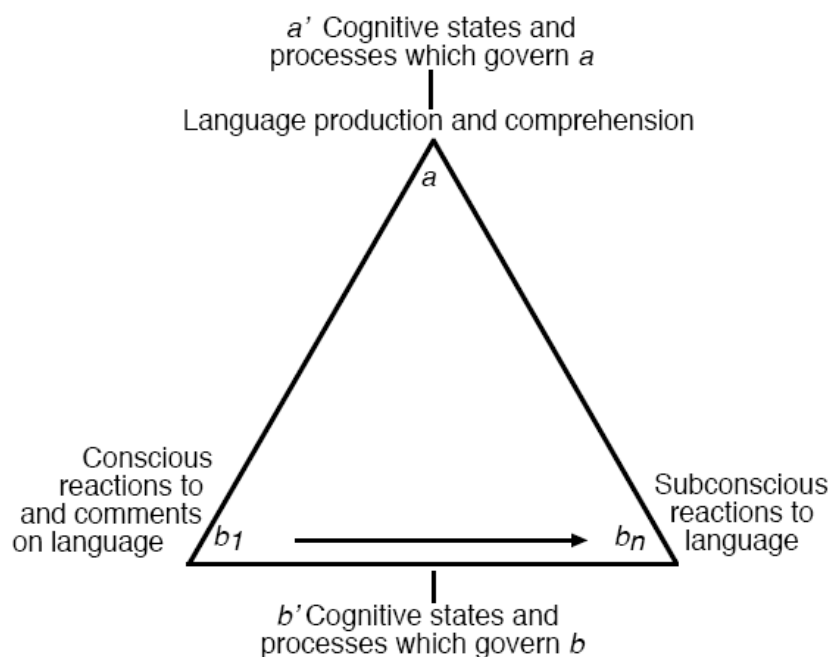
$a'$ Cognitive states and processes which govern $a$

Language production and comprehension

$a$

Conscious reactions to and comments on language

$b_1$

$b_n$

Subconscious reactions to language

$b'$ Cognitive states and processes which govern $b$